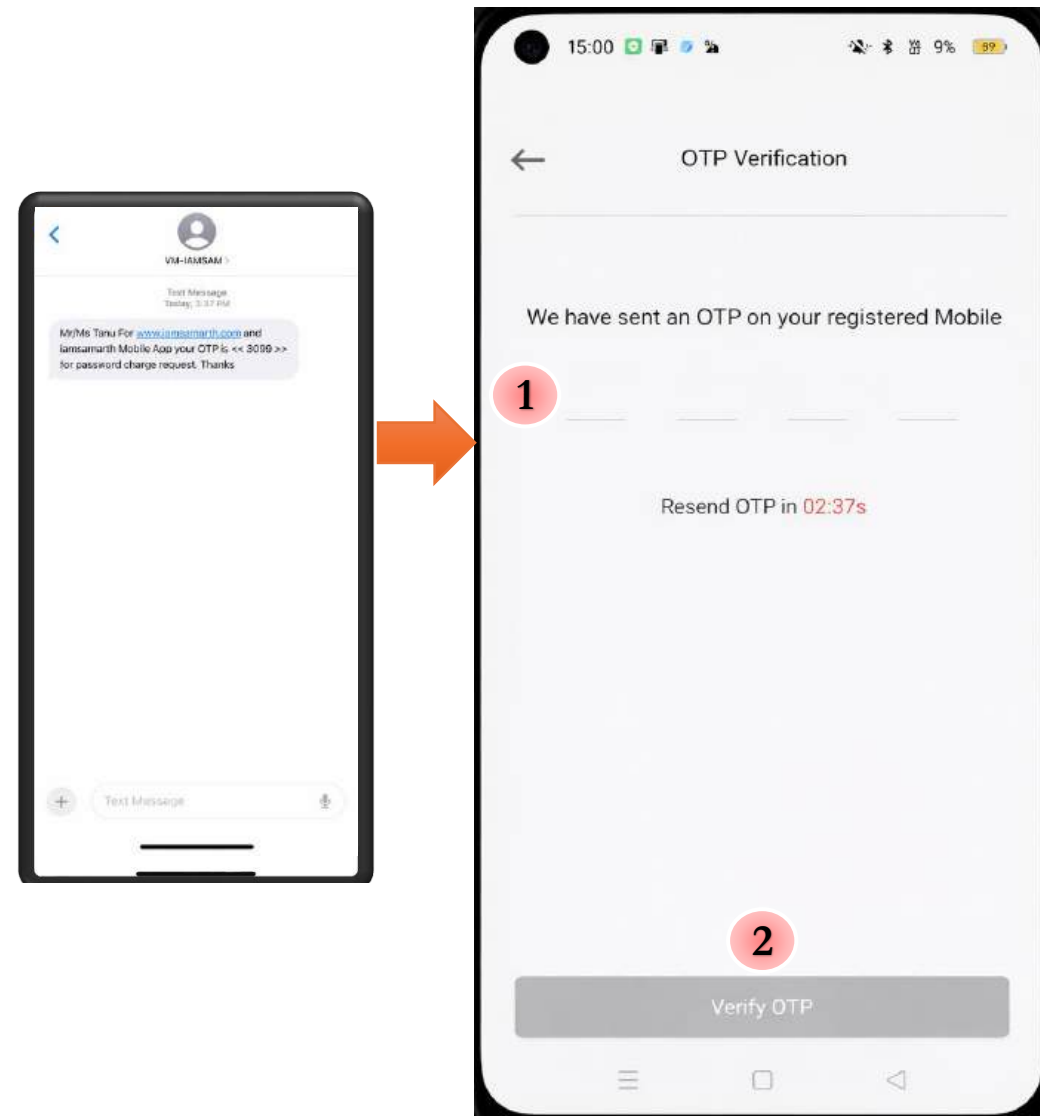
VM-IAMSAM >

Text Message
Today, 3:37 PM

Mr/Ms Tanu For www.iamsamarth.com and Iamsamarth Mobile App your OTP is << 3099 >> for password charge request. Thanks

Text Message

15:00 9% 89

OTP Verification

We have sent an OTP on your registered Mobile

1

Resend OTP in 02:37s

2

Verify OTP